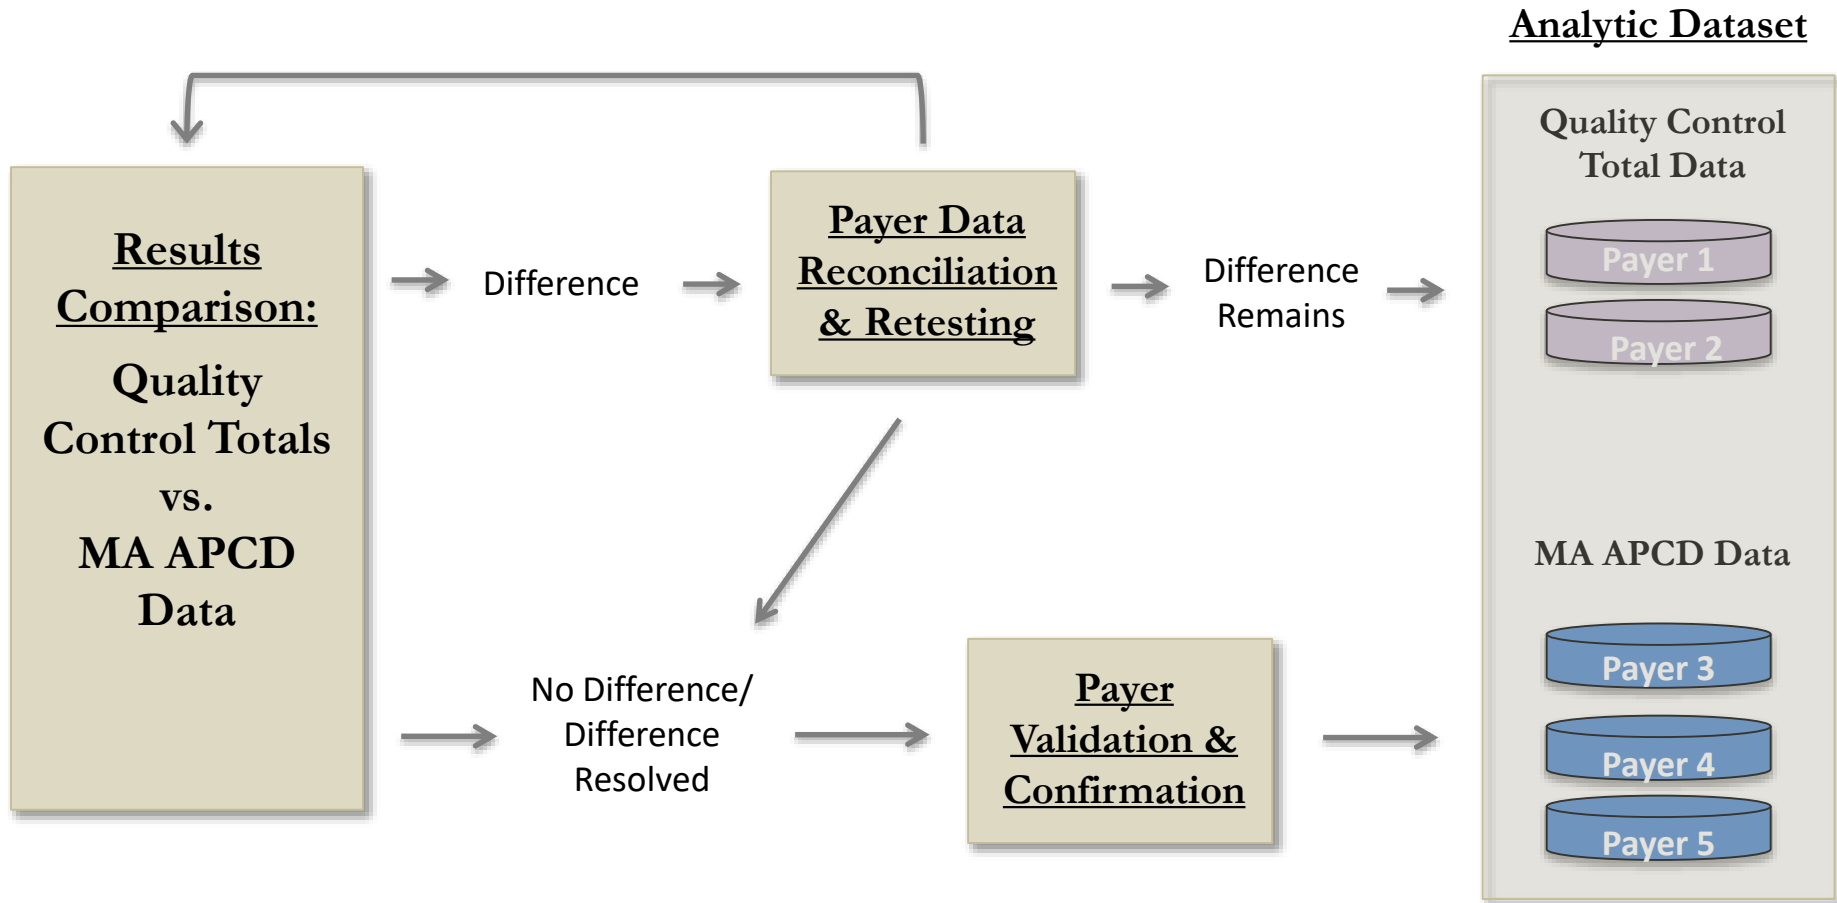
Analytic Dataset

Results Comparison:

Quality Control Totals vs. MA APCD Data

Difference

Payer Data Reconciliation & Retesting

Difference Remains

Quality Control Total Data

Payer 1

Payer 2

MA APCD Data

No Difference/ Difference Resolved

Payer Validation & Confirmation

Payer 3

Payer 4

Payer 5